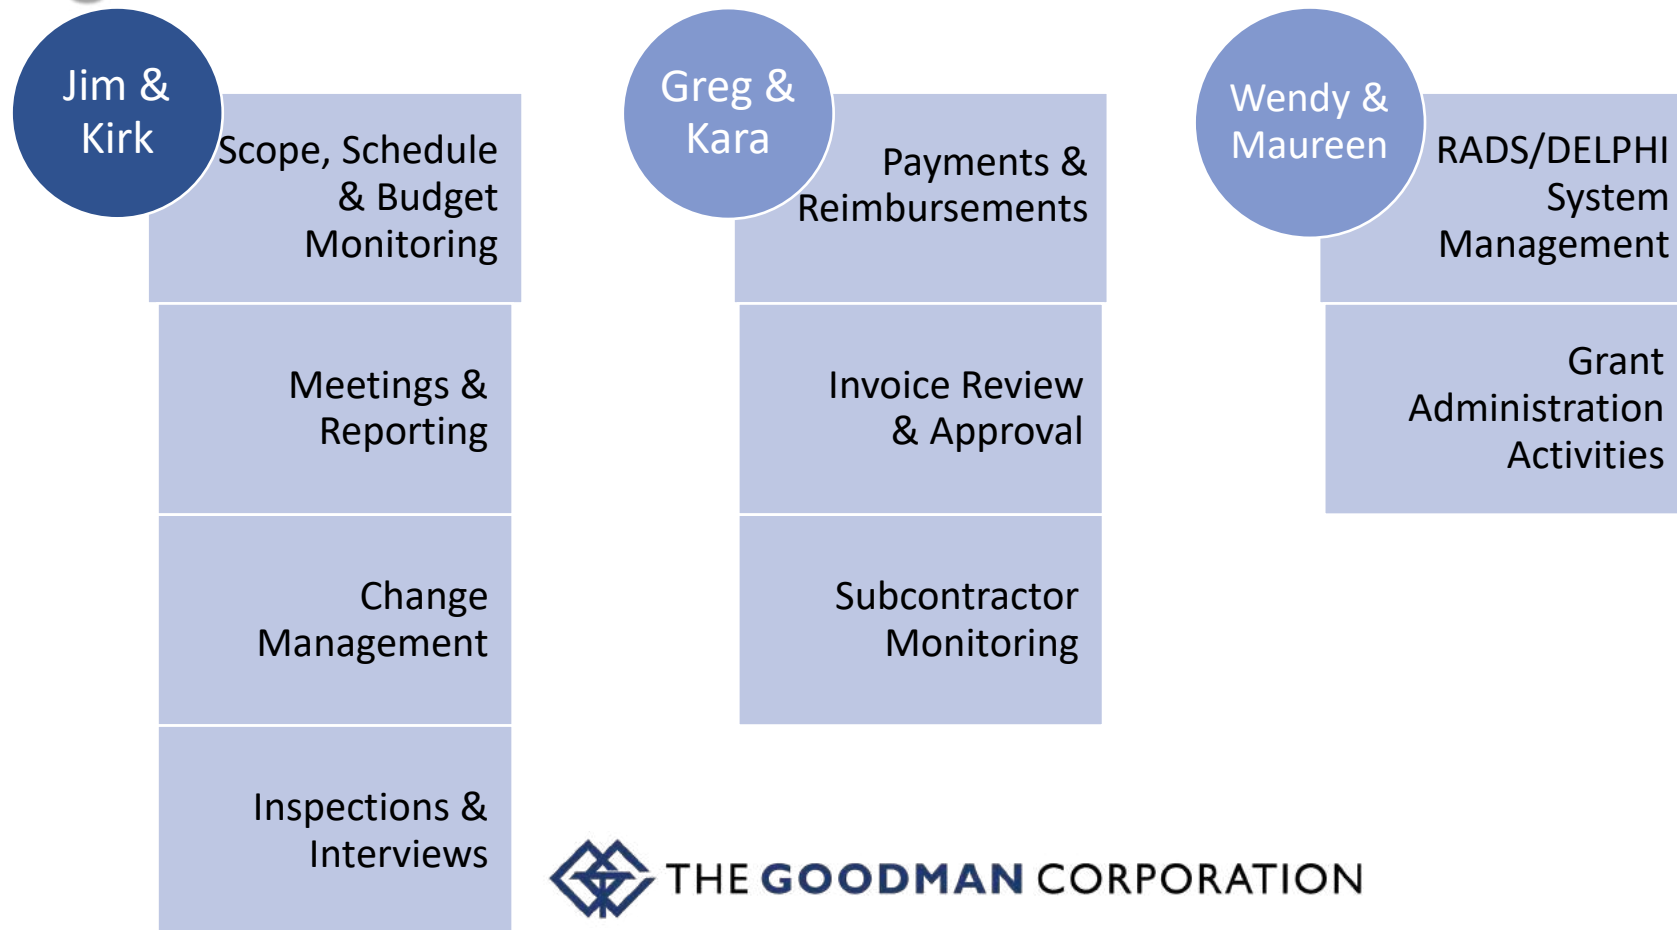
Jim & Kirk

Scope, Schedule & Budget Monitoring

Meetings & Reporting

Change Management

Inspections & Interviews

Greg & Kara

Payments & Reimbursements

Invoice Review & Approval

Subcontractor Monitoring

Wendy & Maureen

RADS/DELPHI System Management

Grant Administration Activities

THE GOODMAN CORPORATION